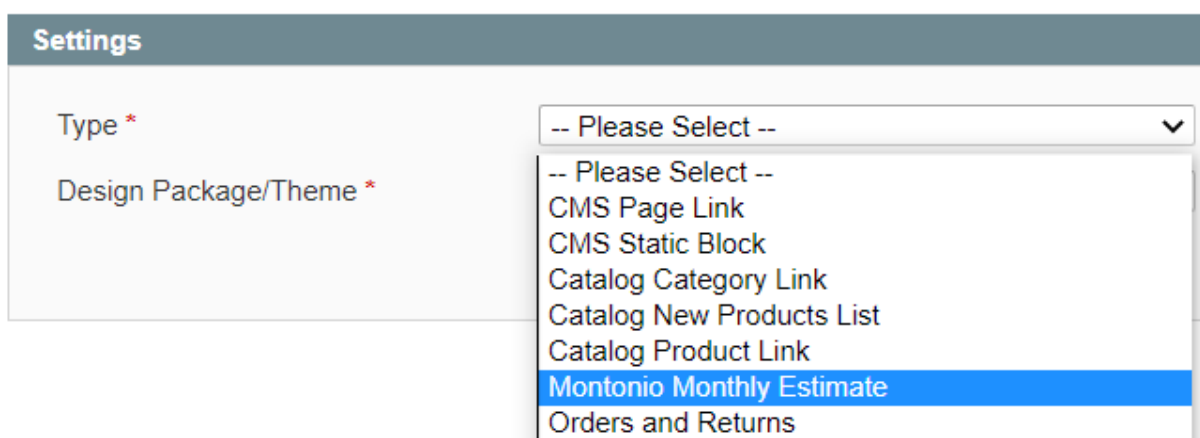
Settings

Type *

Design Package/Theme *

-- Please Select --

-- Please Select --
CMS Page Link
CMS Static Block
Catalog Category Link
Catalog New Products List
Catalog Product Link
Montonio Monthly Estimate
Orders and Returns